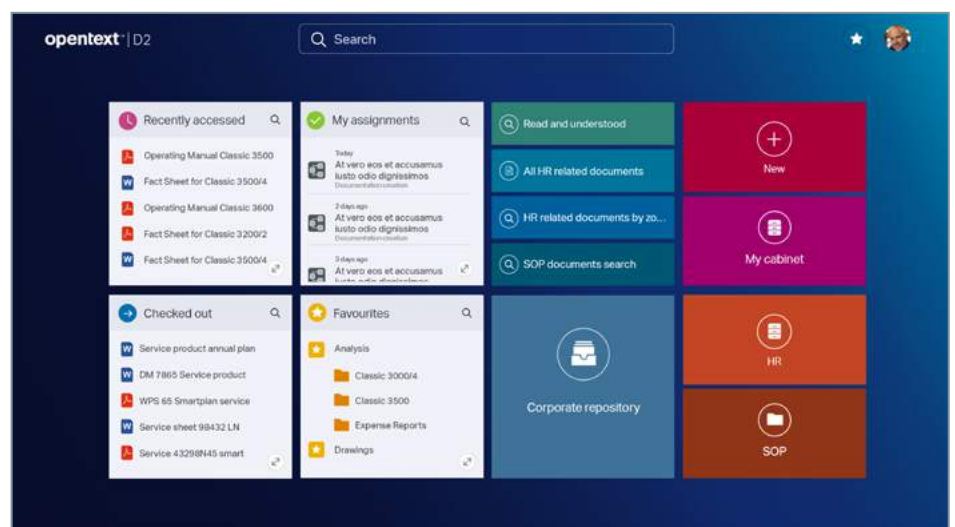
opentext | D2

Search

Recently accessed
Operating Manual Classic 3500
Fact Sheet for Classic 3500/4
Operating Manual Classic 3600
Fact Sheet for Classic 3200/2
Fact Sheet for Classic 3500/4

My assignments
Today
At vero eos et accusamus iusto odio dignissimos
Documentation creation
2 days ago
At vero eos et accusamus iusto odio dignissimos
Documentation creation
3 days ago
At vero eos et accusamus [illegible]

Read and understood
All HR related documents
HR related documents by zo...
SOP documents search

New
My cabinet

Checked out
Service product annual plan
DM 7865 Service product
WPS 65 Smartplan service
Service sheet 98432 LN
Service 43298N45 smart

Favourites
Analysis
Classic 3000/4
Classic 3500
Expense Reports
Drawings

Corporate repository

HR
SOP